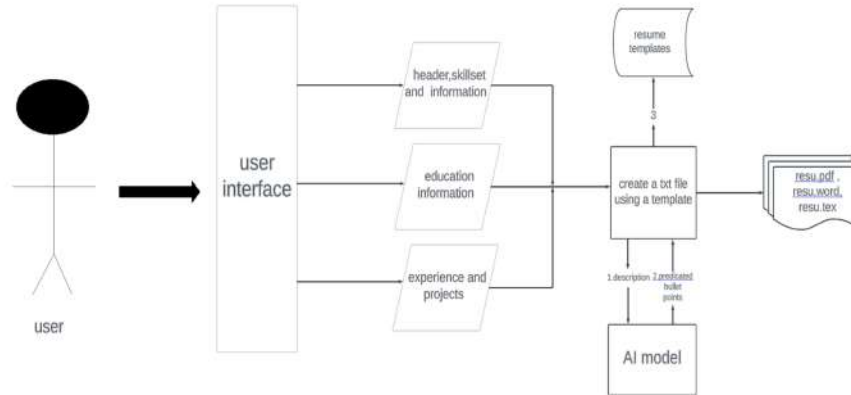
user

user interface

header,skillset and information

education information

experience and projects

resume templates

3

create a txt file using a template

1.description

2.predicated bullet points

AI model

resu.pdf , resu.word, resu.tex